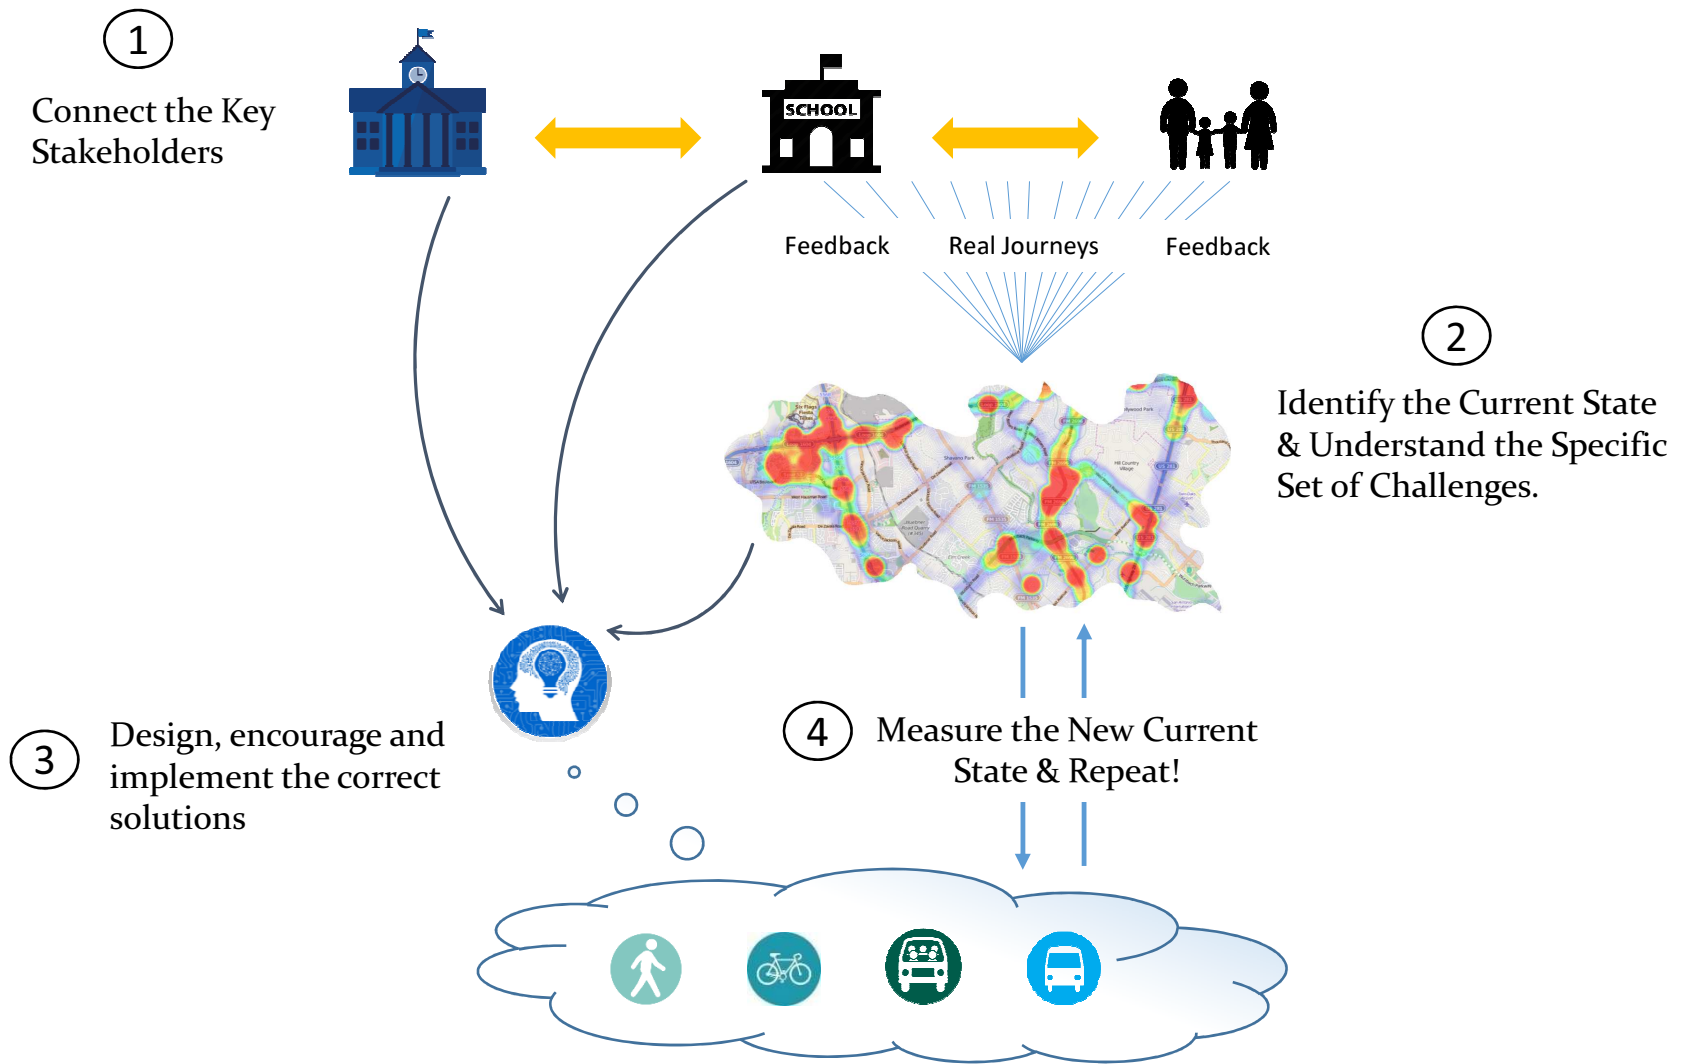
1

Connect the Key Stakeholders

SCHOOL

Feedback

Real Journeys

Feedback

2

Identify the Current State & Understand the Specific Set of Challenges.

3

Design, encourage and implement the correct solutions

4

Measure the New Current State & Repeat!